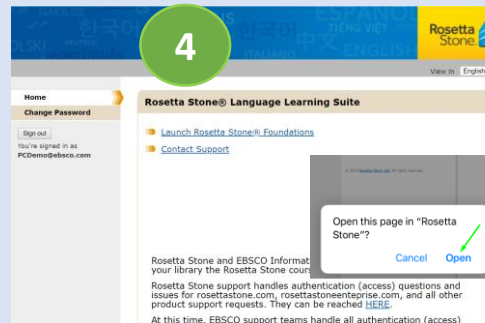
4

Rosetta Stone

View in English

Home

Change Password

Sign out

You're signed in as PCDemo@ebsco.com

Rosetta Stone® Language Learning Suite

Launch Rosetta Stone® Foundations

Contact Support

Open this page in "Rosetta Stone"?

Cancel Open

Rosetta Stone and EBSCO Informat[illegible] your library the Rosetta Stone cour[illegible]

Rosetta Stone support handles authentication (access) questions and issues for rosettastone.com, rosettastoneenteprise.com, and all other product support requests. They can be reached HERE.

At this time, EBSCO support teams handle all authentication (access)